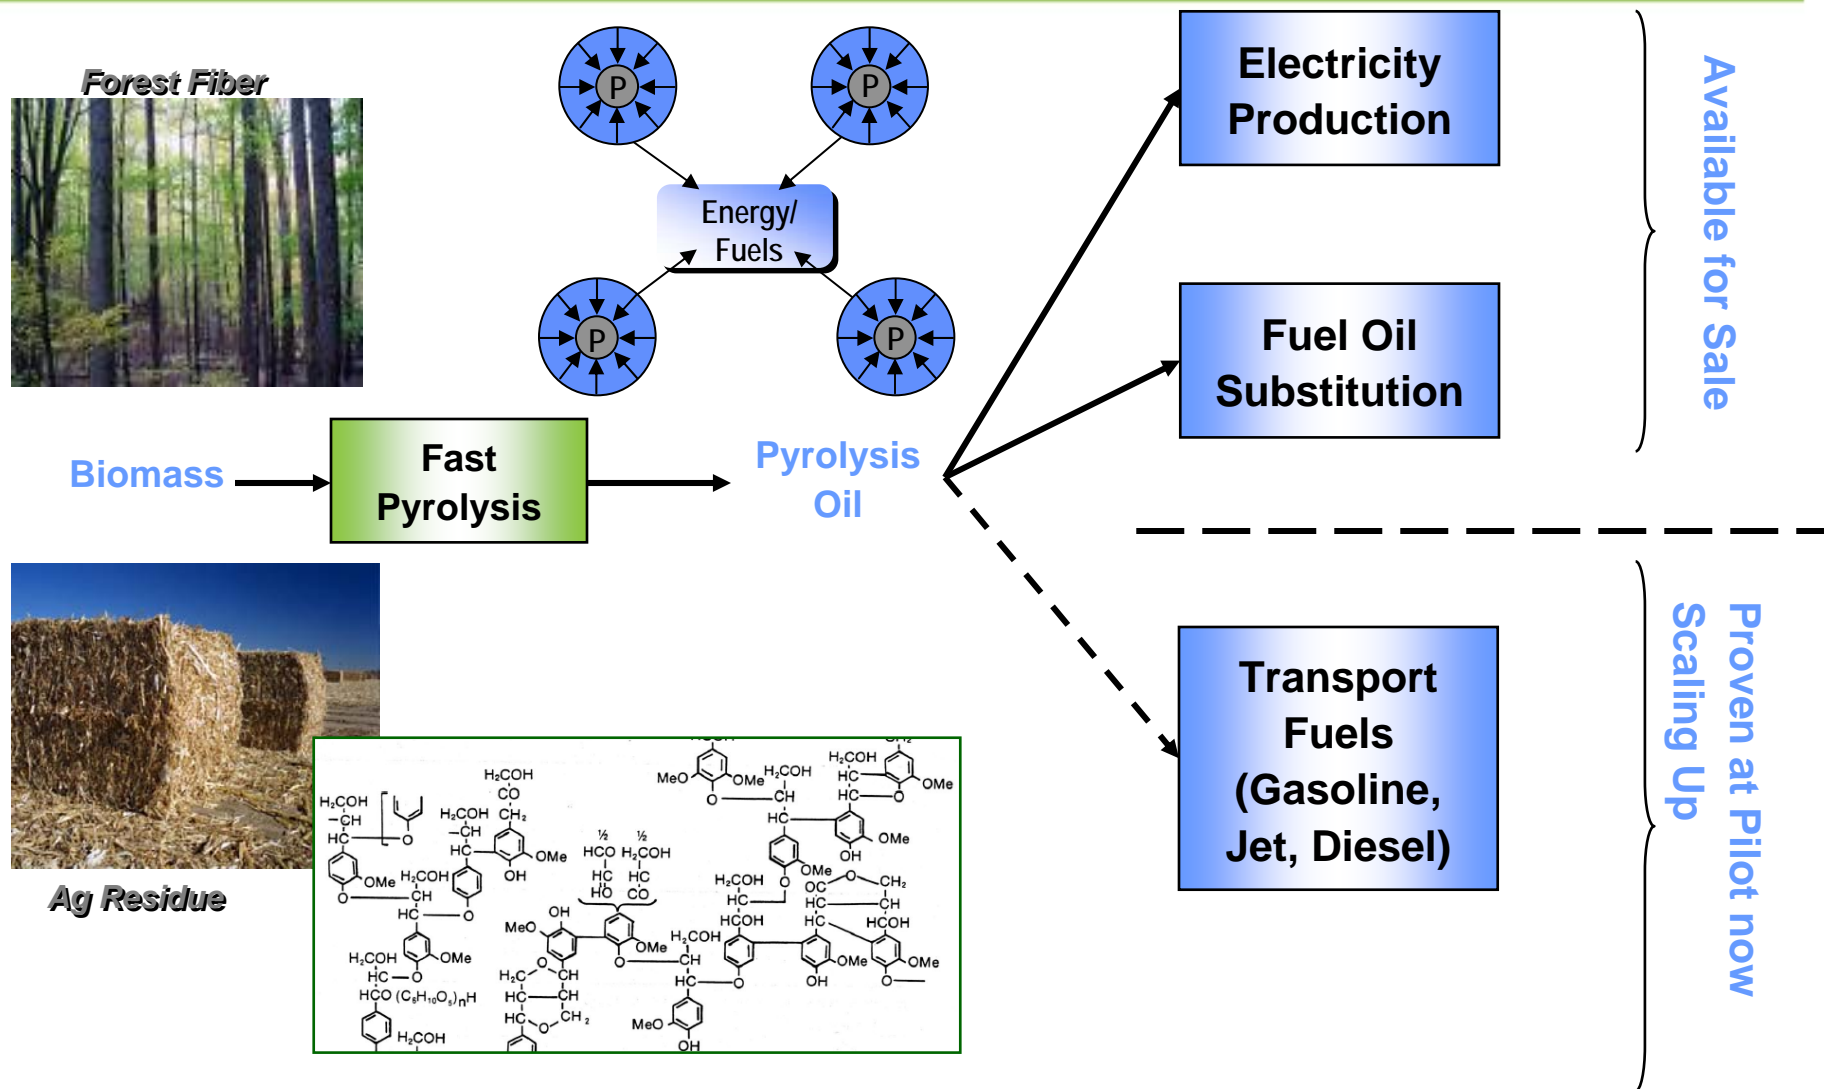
Forest Fiber

P

P

Energy/ Fuels

P

P

Electricity Production

Fuel Oil Substitution

Available for Sale

Biomass

Fast Pyrolysis

Pyrolysis Oil

Transport Fuels (Gasoline, Jet, Diesel)

Proven at Pilot now Scaling Up

Ag Residue

$H_2COH$ CO $CH_2$ $H_2COH$ CH HC OMe OH $H_2COH$ HC OMe ½ ½ HCO $H_2COH$ HC HC HO CO MeO OMe $H_2COH$ CH HC OMe OH $H_2COH$ HC HC OMe OMe OC O $CH_2$ HC CH HC HCOH HCOH OMe OMe OH O OH MeO OMe $H_2COH$ CH HC O $H_2C$ O CH HC CH HC O $CH_2$ MeO OH $H_2COH$ HC O HCO $(C_6H_{10}O_5)_nH$ $H_2COH$ OMe O